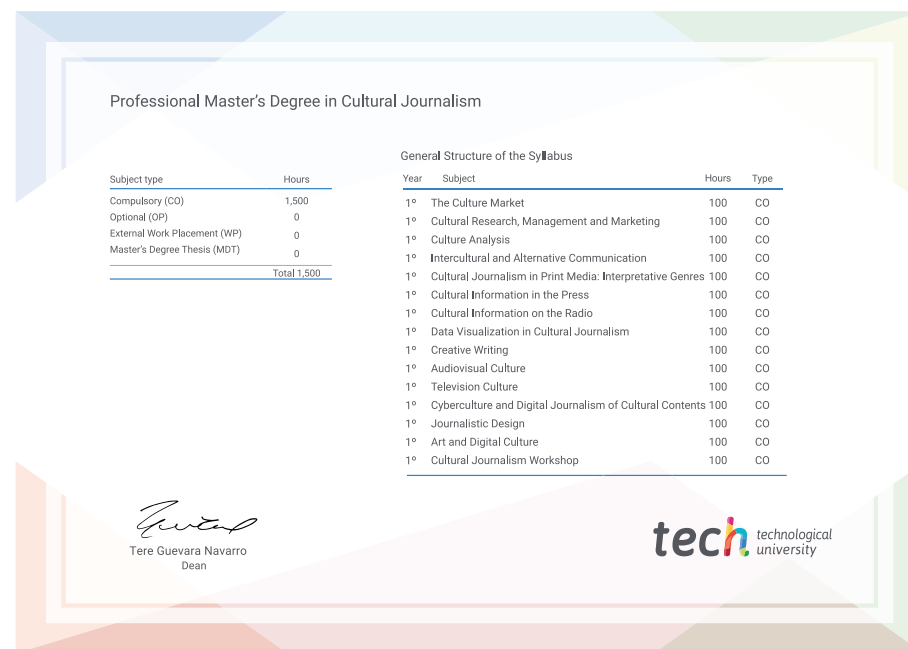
Professional Master's Degree in Cultural Journalism

| Subject type | Hours |
|---|---|
| Compulsory (CO) | 1,500 |
| Optional (OP) | 0 |
| External Work Placement (WP) | 0 |
| Master's Degree Thesis (MDT) | 0 |
| | Total 1,500 |

General Structure of the Syllabus

| Year | Subject | Hours | Type |
|---|---|---|---|
| 1º | The Culture Market | 100 | CO |
| 1º | Cultural Research, Management and Marketing | 100 | CO |
| 1º | Culture Analysis | 100 | CO |
| 1º | Intercultural and Alternative Communication | 100 | CO |
| 1º | Cultural Journalism in Print Media: Interpretative Genres | 100 | CO |
| 1º | Cultural Information in the Press | 100 | CO |
| 1º | Cultural Information on the Radio | 100 | CO |
| 1º | Data Visualization in Cultural Journalism | 100 | CO |
| 1º | Creative Writing | 100 | CO |
| 1º | Audiovisual Culture | 100 | CO |
| 1º | Television Culture | 100 | CO |
| 1º | Cyberculture and Digital Journalism of Cultural Contents | 100 | CO |
| 1º | Journalistic Design | 100 | CO |
| 1º | Art and Digital Culture | 100 | CO |
| 1º | Cultural Journalism Workshop | 100 | CO |

Tere Guevara Navarro
Dean

tech technological university